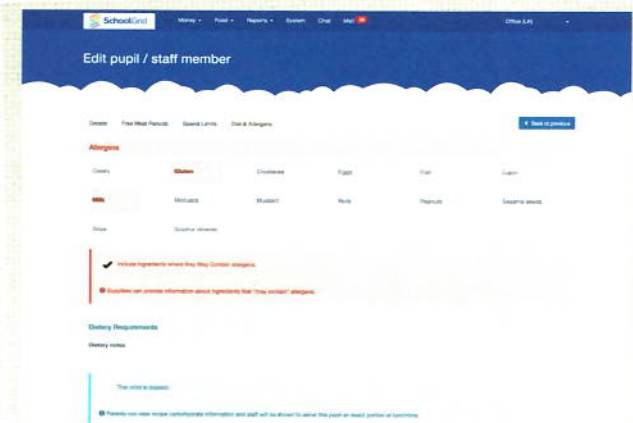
SchoolGrid Money ▾ Food ▾ Reports ▾ System Chat Mail 

Office (LA) ▾

Edit pupil / staff member

Details Free Meal Periods Spend Limits Diet & Allergens

Back to previous

Allergens

Celery Gluten Crustacea Eggs Fish Lupin

Milk Molluscs Mustard Nuts Peanuts Sesame seeds

Soya Sulphur dioxide

✔ Include ingredients where they May Contain allergens.

Suppliers can provide information about ingredients that "may contain" allergens.

Dietary Requirements

Dietary notes

The child is diabetic

Parents can view recipe carbohydrate information and staff will be shown to serve this pupil an exact portion at lunchtime.